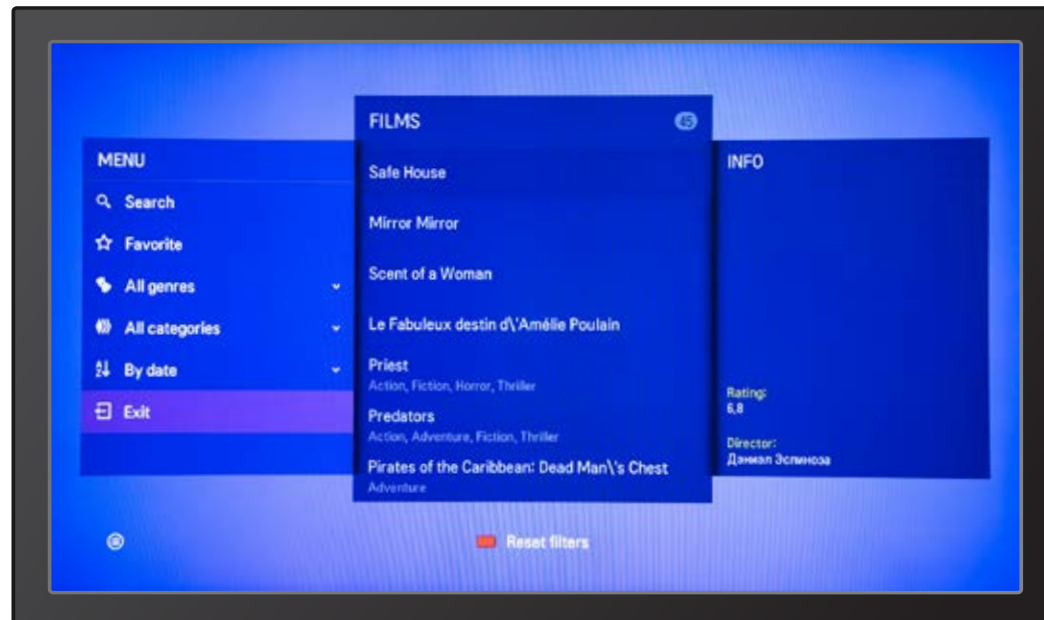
MENU
Search
Favorite
All genres
All categories
By date
Exit

FILMS 45
Safe House
Mirror Mirror
Scent of a Woman
Le Fabuleux destin d\'Amélie Poulain
Priest
Action, Fiction, Horror, Thriller
Predators
Action, Adventure, Fiction, Thriller
Pirates of the Caribbean: Dead Man\'s Chest
Adventure

INFO
Rating:
6,8
Director:
Дэниел Эспиноза

Reset filters